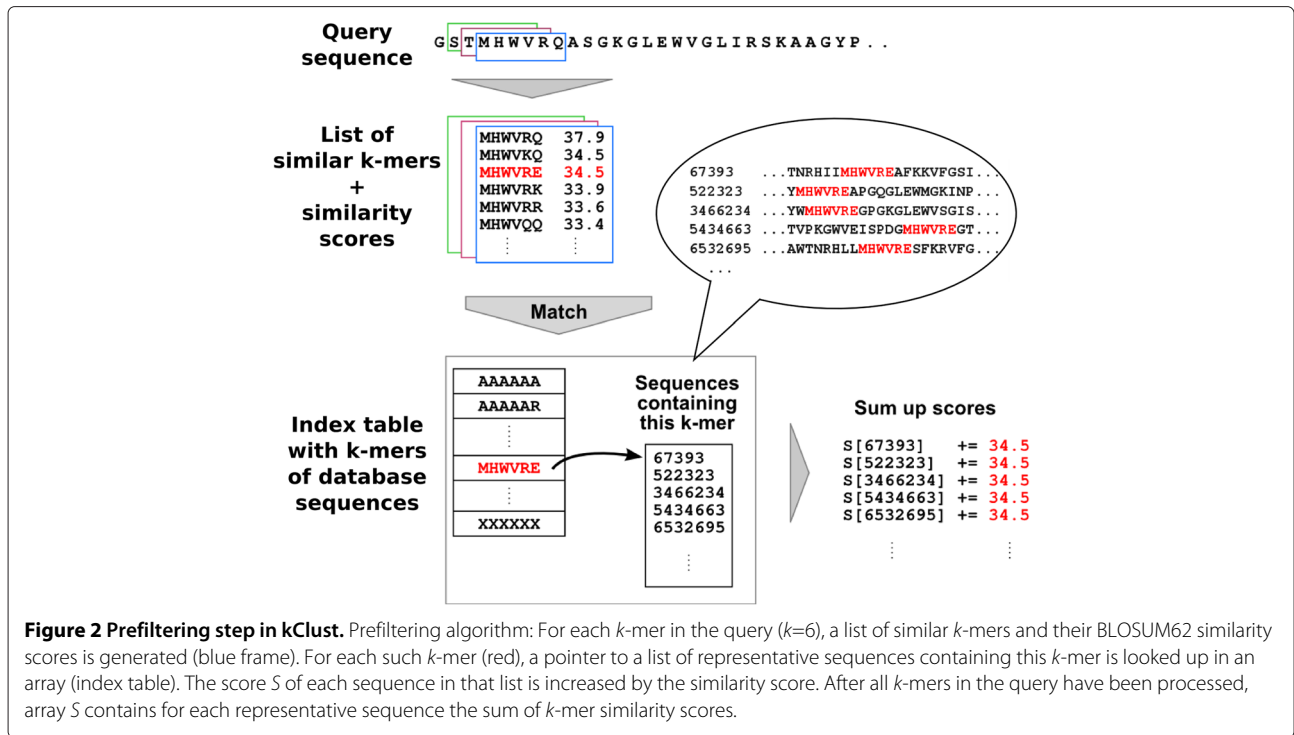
Query sequence

GSTMHWVRQASGKGLEWVGLIRSKAAGYP..

List of similar k-mers + similarity scores

| | |
|---|---|
| MHWVRQ | 37.9 |
| MHWVKQ | 34.5 |
| MHWVRE | 34.5 |
| MHWVRK | 33.9 |
| MHWVRR | 33.6 |
| MHWVQQ | 33.4 |
| ⋮ | ⋮ |

67393 ...TNRHIIMHWVREAFKKVFGSI...
522323 ...YMHWVREAPGQGLEWMGKINP...
3466234 ...YWMHWVREGPGKGLEWVSGIS...
5434663 ...TVPKGWVEISPDGMHWVREGT...
6532695 ...AWTNRHLLMHWVRESFKRVFG...
...

Match

Index table with k-mers of database sequences

AAAAAA
AAAAAR
⋮
MHWVRE
⋮
XXXXXX

Sequences containing this k-mer

67393
522323
3466234
5434663
6532695
⋮

Sum up scores

S[67393] += 34.5
S[522323] += 34.5
S[3466234] += 34.5
S[5434663] += 34.5
S[6532695] += 34.5
⋮ ⋮

**Figure 2 Prefiltering step in kClust.** Prefiltering algorithm: For each *k*-mer in the query (*k*=6), a list of similar *k*-mers and their BLOSUM62 similarity scores is generated (blue frame). For each such *k*-mer (red), a pointer to a list of representative sequences containing this *k*-mer is looked up in an array (index table). The score *S* of each sequence in that list is increased by the similarity score. After all *k*-mers in the query have been processed, array *S* contains for each representative sequence the sum of *k*-mer similarity scores.